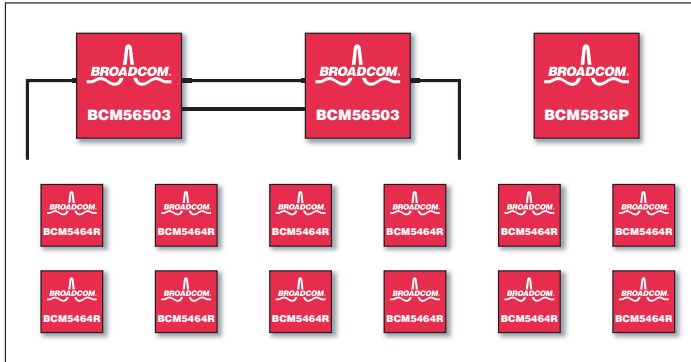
BROADCOM.
BCM56503

BROADCOM.
BCM56503

BROADCOM.
BCM5836P

BROADCOM.
BCM5464R

BROADCOM.
BCM5464R

BROADCOM.
BCM5464R

BROADCOM.
BCM5464R

BROADCOM.
BCM5464R

BROADCOM.
BCM5464R

BROADCOM.
BCM5464R

BROADCOM.
BCM5464R

BROADCOM.
BCM5464R

BROADCOM.
BCM5464R

BROADCOM.
BCM5464R

BROADCOM.
BCM5464R